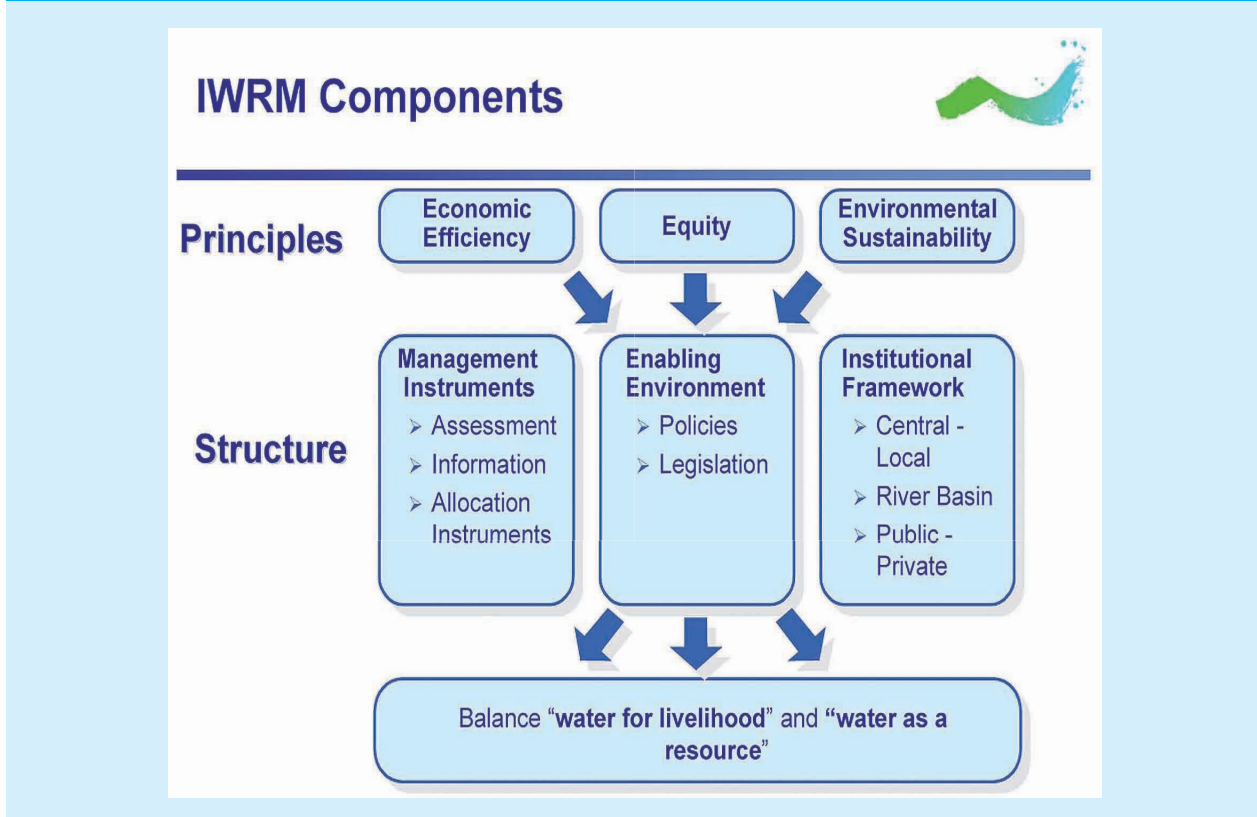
IWRM Components

Principles

Economic Efficiency

Equity

Environmental Sustainability

Structure

Management Instruments
➢ Assessment
➢ Information
➢ Allocation Instruments

Enabling Environment
➢ Policies
➢ Legislation

Institutional Framework
➢ Central - Local
➢ River Basin
➢ Public - Private

Balance "water for livelihood" and "water as a resource"